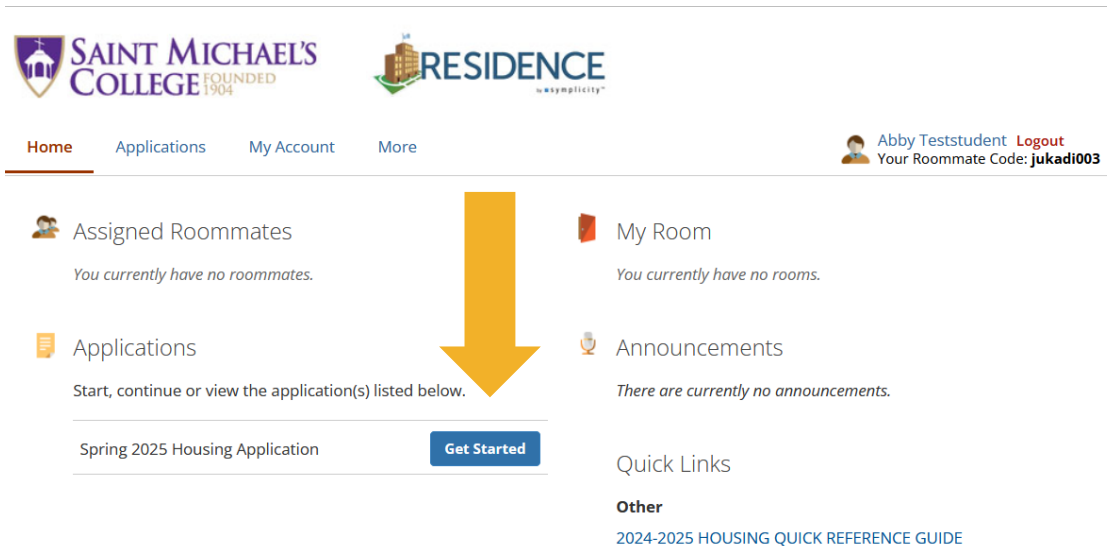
SAINT MICHAEL'S COLLEGE FOUNDED 1904

RESIDENCE by symplicity

Home Applications My Account More

Abby Teststudent Logout
Your Roommate Code: jukadi003

Assigned Roommates

You currently have no roommates.

Applications

Start, continue or view the application(s) listed below.

Spring 2025 Housing Application Get Started

My Room

You currently have no rooms.

Announcements

There are currently no announcements.

Quick Links

Other

2024-2025 HOUSING QUICK REFERENCE GUIDE